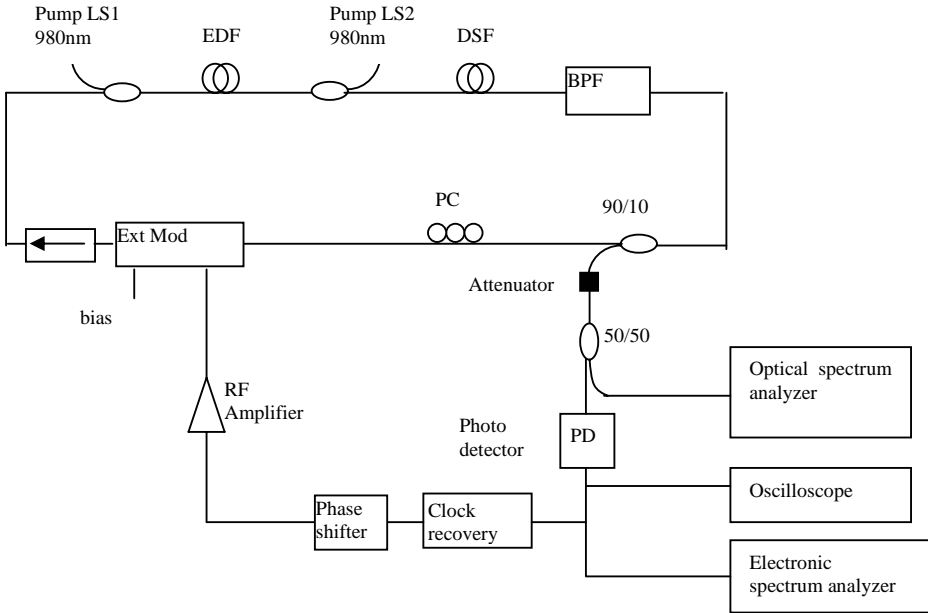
Pump LS1
980nm

EDF

Pump LS2
980nm

DSF

BPF

PC

90/10

Ext Mod

bias

Attenuator

50/50

Optical spectrum analyzer

RF Amplifier

Photo detector

PD

Oscilloscope

Phase shifter

Clock recovery

Electronic spectrum analyzer